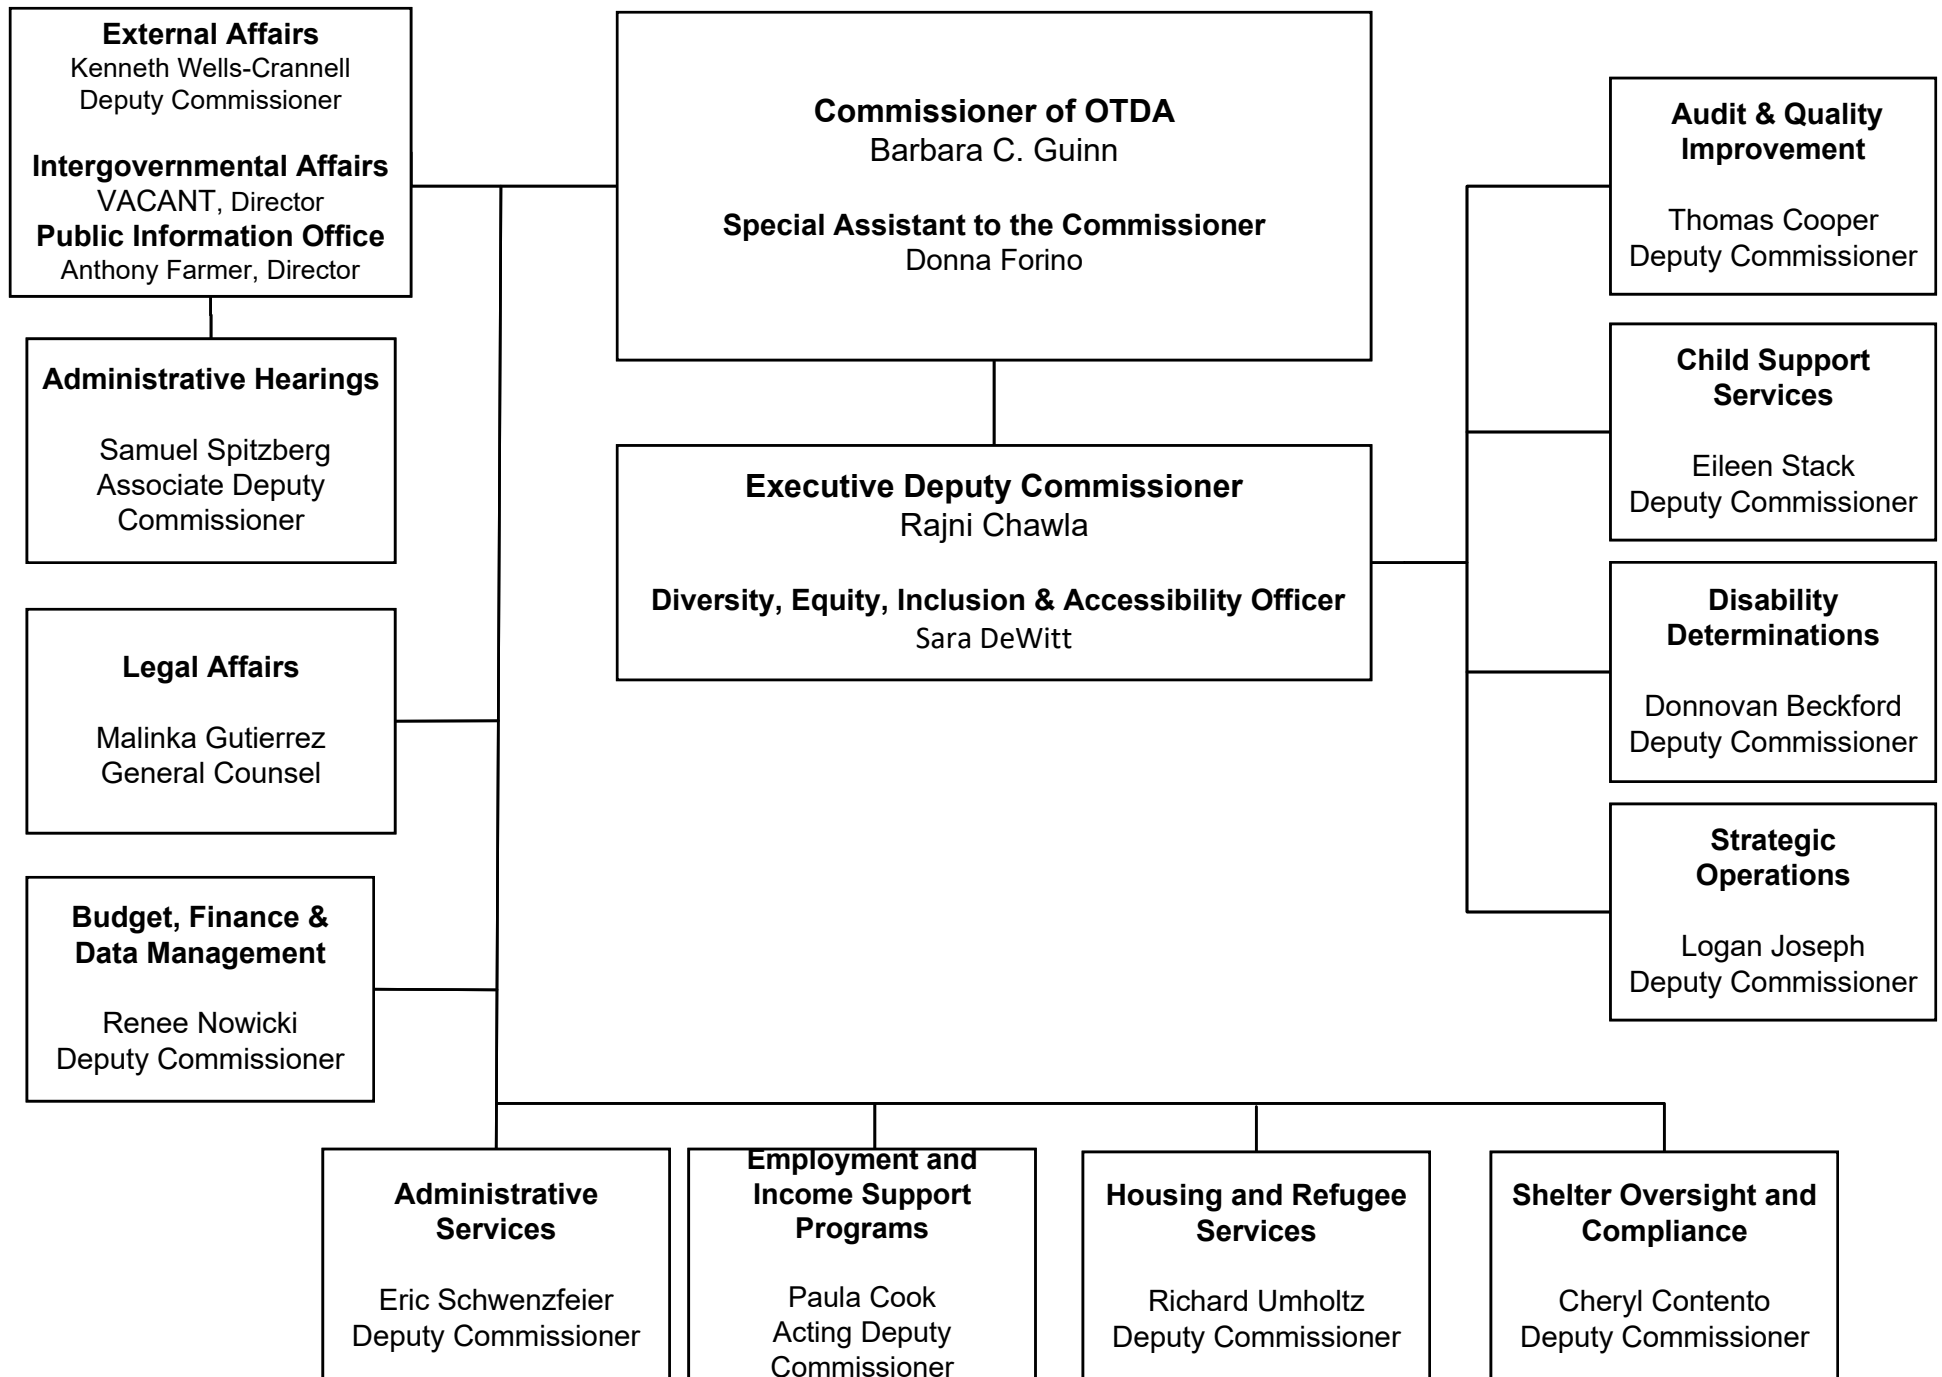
**External Affairs**
Kenneth Wells-Crannell
Deputy Commissioner

**Intergovernmental Affairs**
VACANT, Director
**Public Information Office**
Anthony Farmer, Director

**Commissioner of OTDA**
Barbara C. Guinn

**Special Assistant to the Commissioner**
Donna Forino

**Audit & Quality Improvement**

Thomas Cooper
Deputy Commissioner

**Administrative Hearings**

Samuel Spitzberg
Associate Deputy Commissioner

**Child Support Services**

Eileen Stack
Deputy Commissioner

**Executive Deputy Commissioner**
Rajni Chawla

**Diversity, Equity, Inclusion & Accessibility Officer**
Sara DeWitt

**Disability Determinations**

Donnovan Beckford
Deputy Commissioner

**Legal Affairs**

Malinka Gutierrez
General Counsel

**Strategic Operations**

Logan Joseph
Deputy Commissioner

**Budget, Finance & Data Management**

Renee Nowicki
Deputy Commissioner

**Administrative Services**

Eric Schwenzfeier
Deputy Commissioner

**Employment and Income Support Programs**

Paula Cook
Acting Deputy Commissioner

**Housing and Refugee Services**

Richard Umholtz
Deputy Commissioner

**Shelter Oversight and Compliance**

Cheryl Contento
Deputy Commissioner